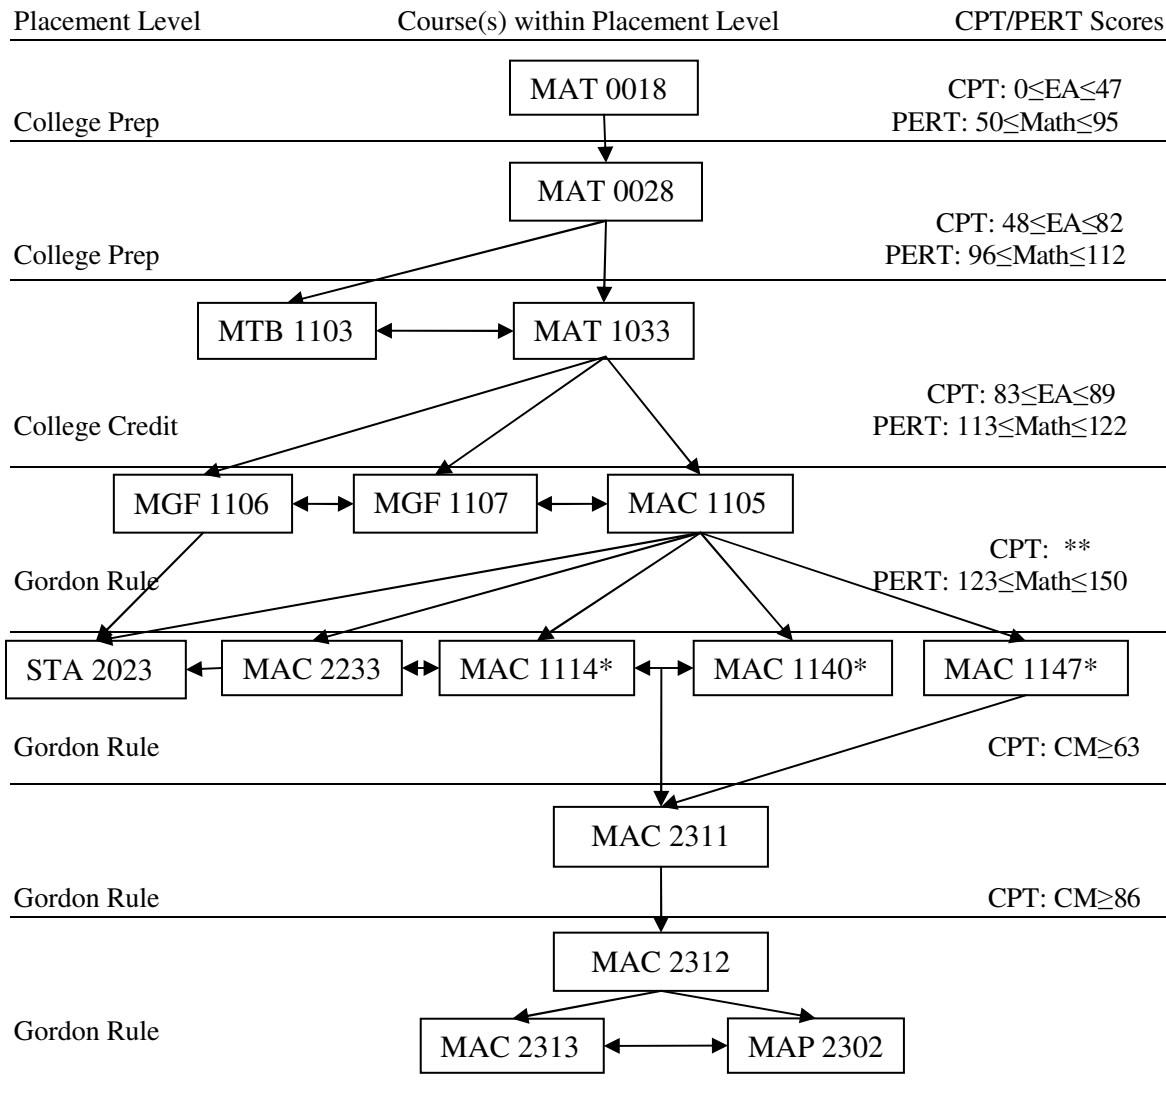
Placement Level Course(s) within Placement Level CPT/PERT Scores

MAT 0018
CPT: $0 \leq EA \leq 47$
College Prep
PERT: $50 \leq Math \leq 95$

MAT 0028
CPT: $48 \leq EA \leq 82$
College Prep
PERT: $96 \leq Math \leq 112$

MTB 1103
MAT 1033
CPT: $83 \leq EA \leq 89$
College Credit
PERT: $113 \leq Math \leq 122$

MGF 1106
MGF 1107
MAC 1105
CPT: **
Gordon Rule
PERT: $123 \leq Math \leq 150$

STA 2023
MAC 2233
MAC 1114*
MAC 1140*
MAC 1147*
Gordon Rule
CPT: $CM \geq 63$

MAC 2311
Gordon Rule
CPT: $CM \geq 86$

MAC 2312
Gordon Rule
MAC 2313
MAP 2302